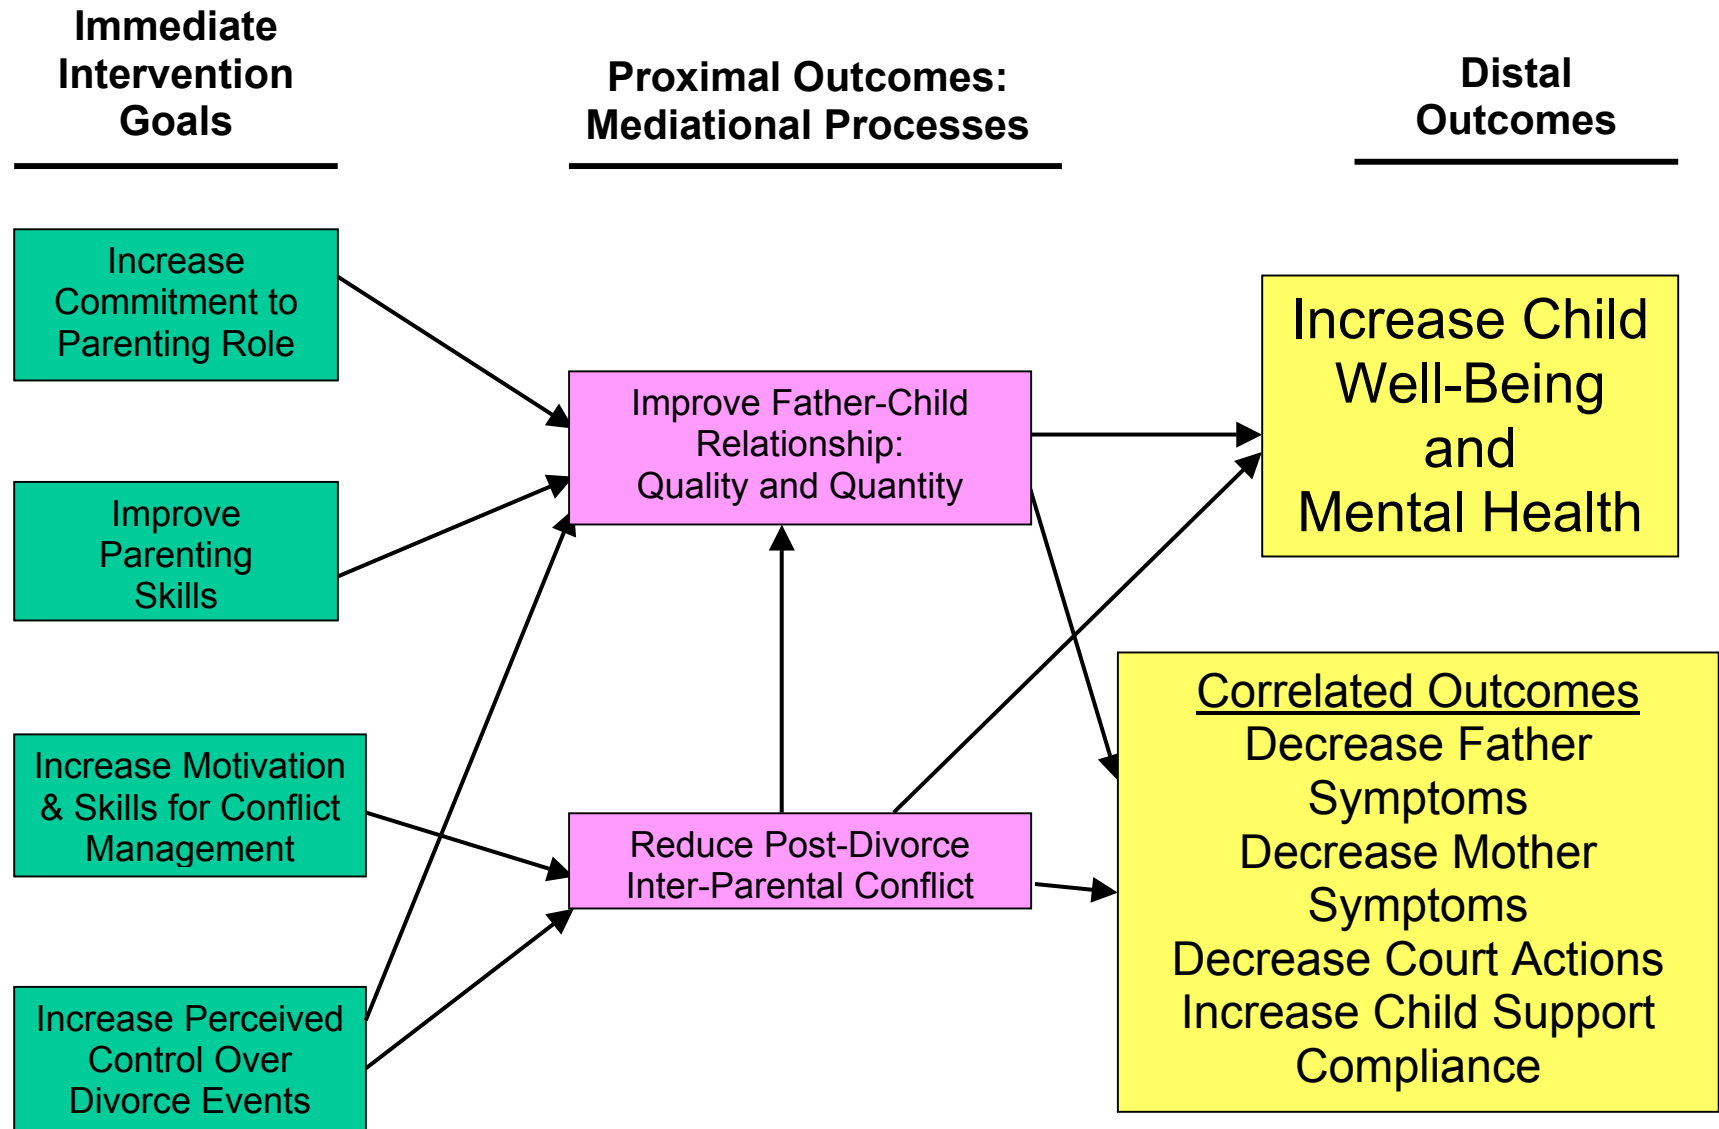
Immediate Intervention Goals

Proximal Outcomes: Mediational Processes

Distal Outcomes

Increase Commitment to Parenting Role

Improve Parenting Skills

Increase Motivation & Skills for Conflict Management

Increase Perceived Control Over Divorce Events

Improve Father-Child Relationship: Quality and Quantity

Reduce Post-Divorce Inter-Parental Conflict

Increase Child Well-Being and Mental Health

Correlated Outcomes
Decrease Father Symptoms
Decrease Mother Symptoms
Decrease Court Actions
Increase Child Support Compliance